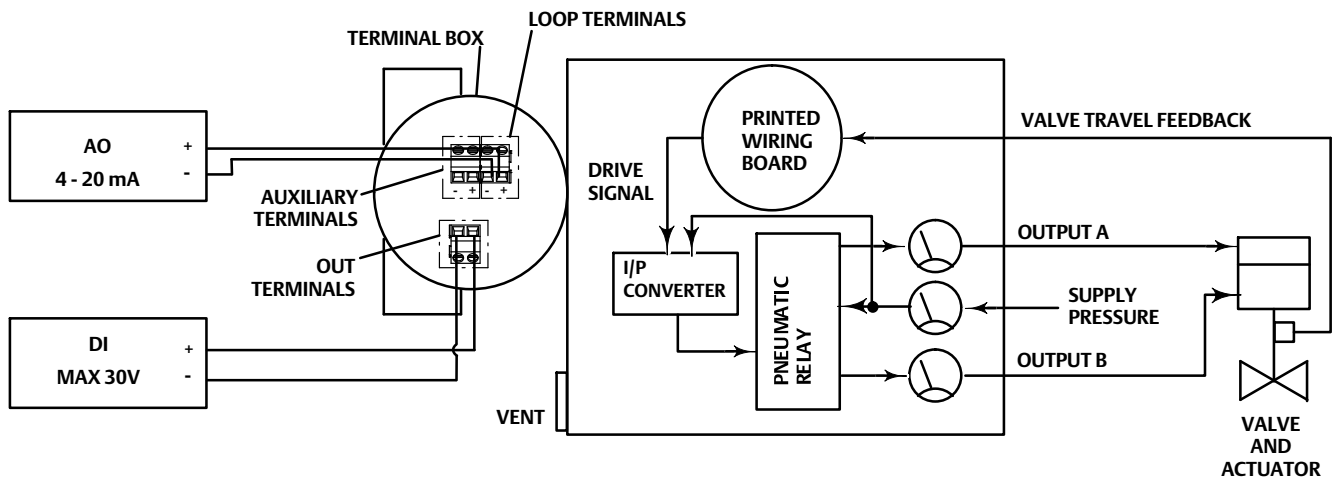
LOOP TERMINALS
TERMINAL BOX
AO
4 - 20 mA
+
-
AUXILIARY TERMINALS
- +
- +
OUT TERMINALS
DI
MAX 30V
+
-
PRINTED WIRING BOARD
VALVE TRAVEL FEEDBACK
DRIVE SIGNAL
I/P CONVERTER
PNEUMATIC RELAY
OUTPUT A
SUPPLY PRESSURE
OUTPUT B
VENT
VALVE AND ACTUATOR